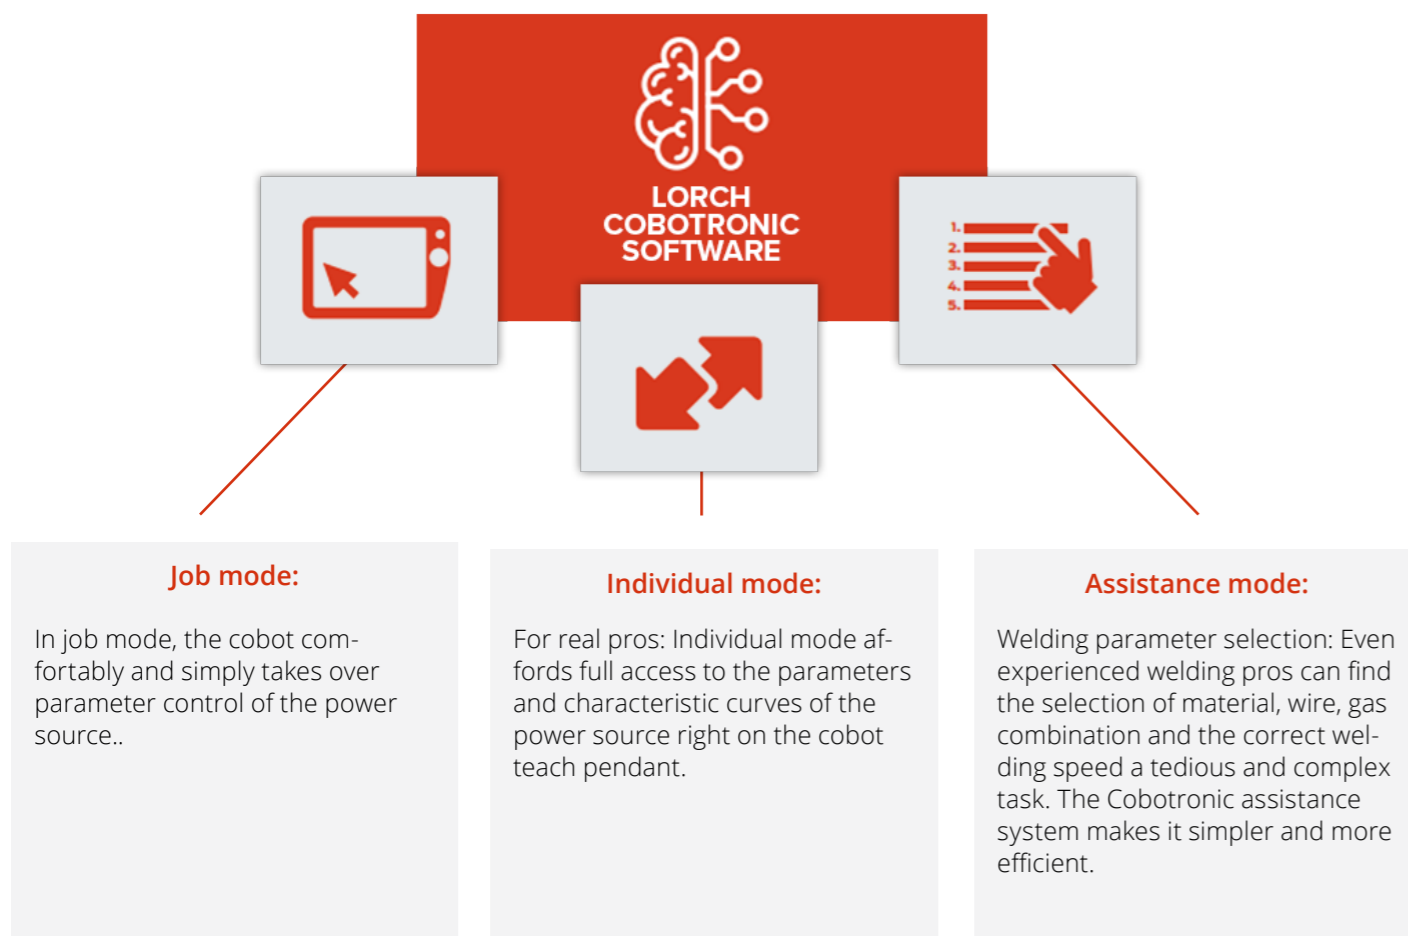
LORCH COBOTRONIC SOFTWARE

1.
2.
3.
4.
5.

Job mode:

In job mode, the cobot comfortably and simply takes over parameter control of the power source..

Individual mode:

For real pros: Individual mode affords full access to the parameters and characteristic curves of the power source right on the cobot teach pendant.

Assistance mode:

Welding parameter selection: Even experienced welding pros can find the selection of material, wire, gas combination and the correct welding speed a tedious and complex task. The Cobotronic assistance system makes it simpler and more efficient.